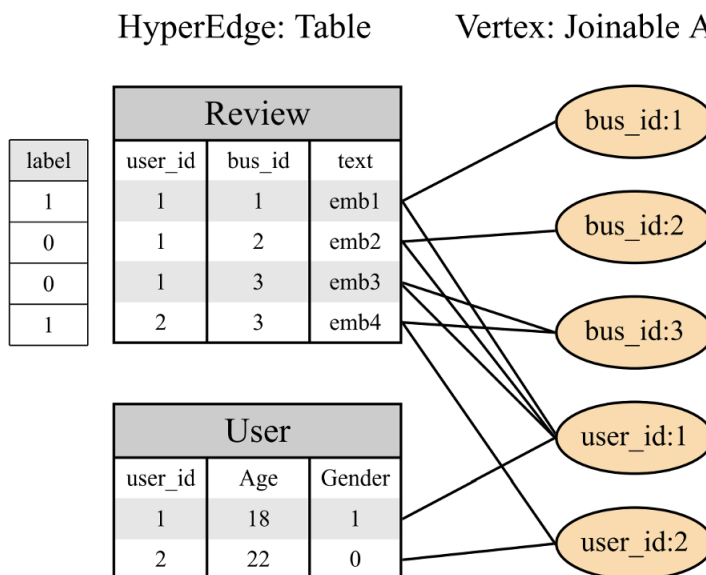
HyperEdge: Table

Vertex: Joinable A

| label |
|---|
| 1 |
| 0 |
| 0 |
| 1 |

Review

| user_id | bus_id | text |
|---|---|---|
| 1 | 1 | emb1 |
| 1 | 2 | emb2 |
| 1 | 3 | emb3 |
| 2 | 3 | emb4 |

User

| user_id | Age | Gender |
|---|---|---|
| 1 | 18 | 1 |
| 2 | 22 | 0 |

bus_id:1

bus_id:2

bus_id:3

user_id:1

user_id:2